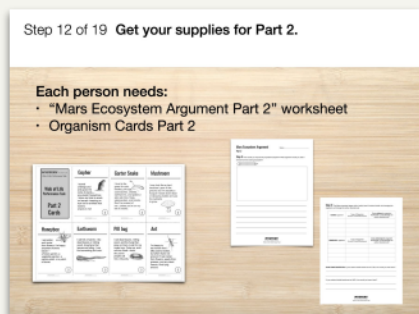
Step 12 of 19 **Get your supplies for Part 2.**

**Each person needs:**
· "Mars Ecosystem Argument Part 2" worksheet
· Organism Cards Part 2

Part 2 Cards

Gopher

Garter Snake

Mushroom

Honeybee

Sunflower

Pill bug

Ant

Mars Ecosystem Argument